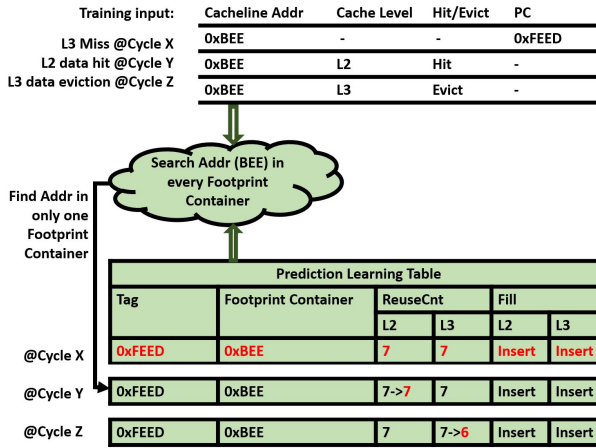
Training input:

| | Cacheline Addr | Cache Level | Hit/Evict | PC |
|---|---|---|---|---|
| L3 Miss @Cycle X | 0xBEE | - | - | 0xFEED |
| L2 data hit @Cycle Y | 0xBEE | L2 | Hit | - |
| L3 data eviction @Cycle Z | 0xBEE | L3 | Evict | - |

Search Addr (BEE) in every Footprint Container

Find Addr in only one Footprint Container

Prediction Learning Table

| | Tag | Footprint Container | ReuseCnt L2 | ReuseCnt L3 | Fill L2 | Fill L3 |
|---|---|---|---|---|---|---|
| @Cycle X | 0xFEED | 0xBEE | 7 | 7 | Insert | Insert |
| @Cycle Y | 0xFEED | 0xBEE | 7->7 | 7 | Insert | Insert |
| @Cycle Z | 0xFEED | 0xBEE | 7 | 7->6 | Insert | Insert |